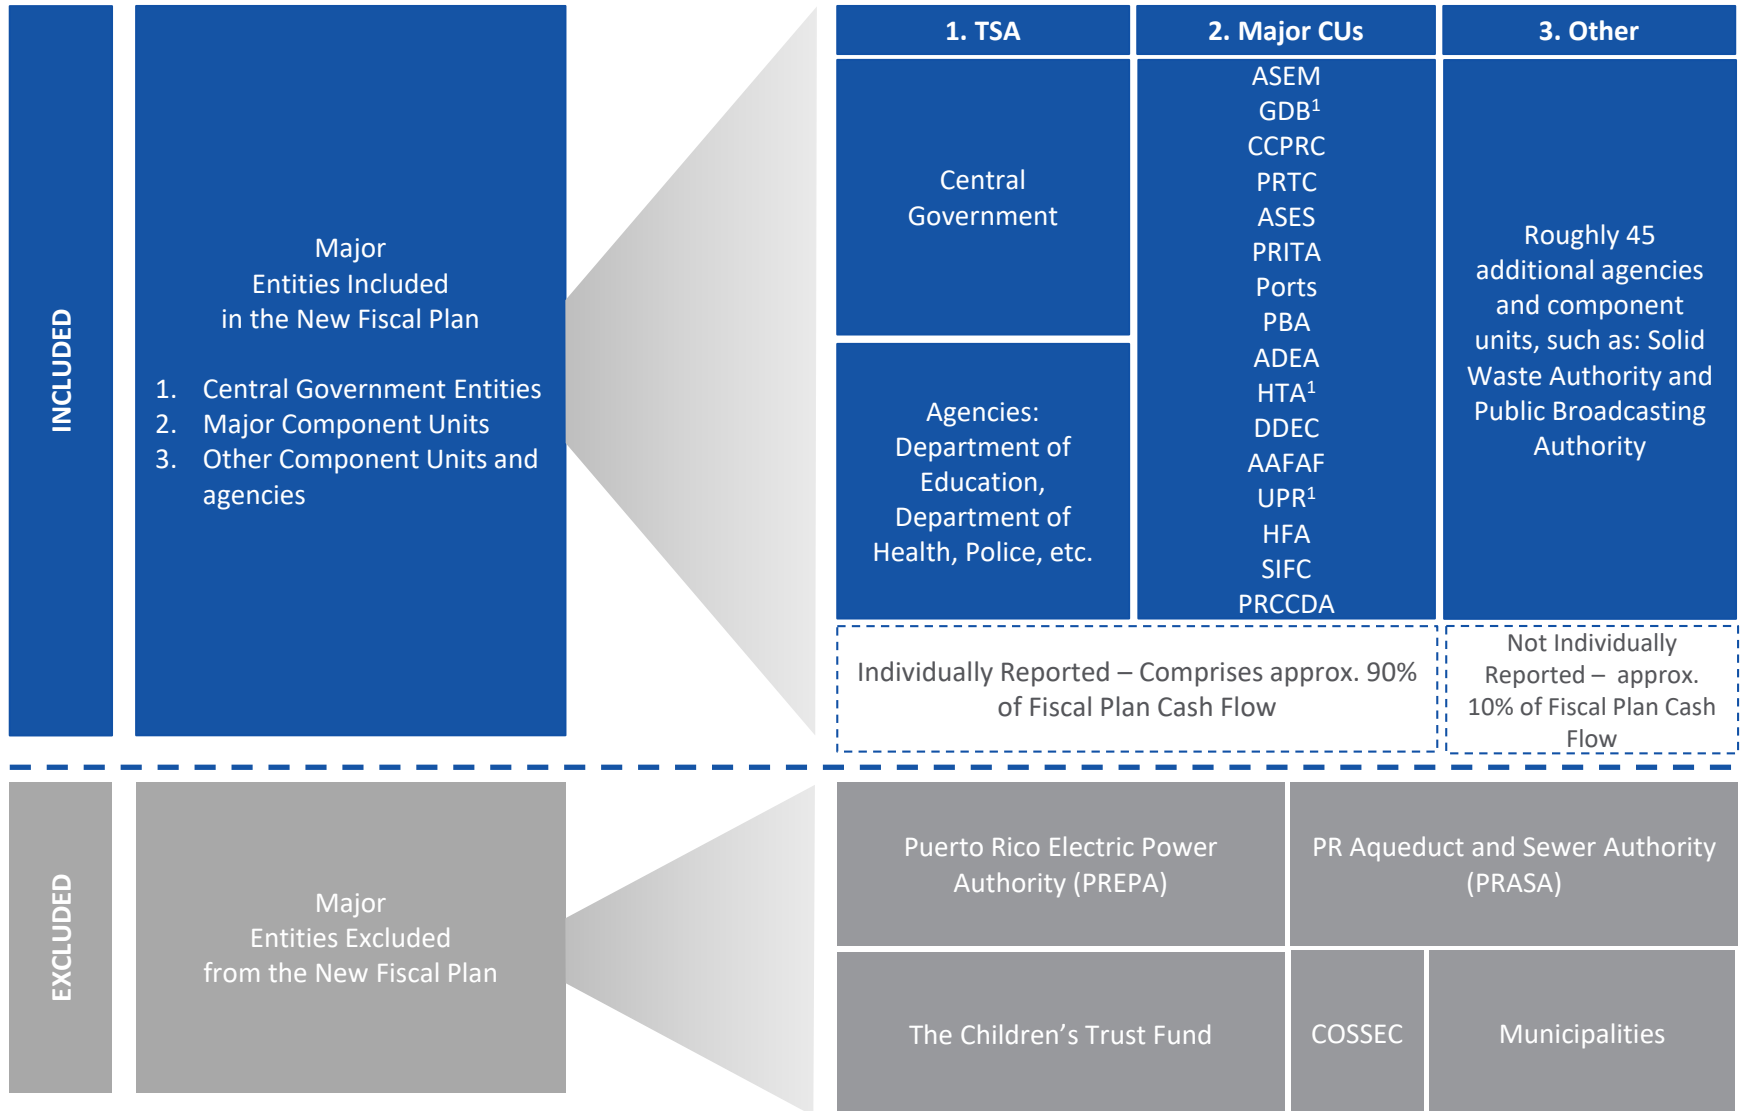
INCLUDED

Major Entities Included in the New Fiscal Plan

1. Central Government Entities
2. Major Component Units
3. Other Component Units and agencies

| 1. TSA | 2. Major CUs | 3. Other |
|---|---|---|
| Central Government<br>Agencies: Department of Education, Department of Health, Police, etc. | ASEM<br>GDB$^1$<br>CCPRC<br>PRTC<br>ASES<br>PRITA<br>Ports<br>PBA<br>ADEA<br>HTA$^1$<br>DDEC<br>AAFAF<br>UPR$^1$<br>HFA<br>SIFC<br>PRCCDA | Roughly 45 additional agencies and component units, such as: Solid Waste Authority and Public Broadcasting Authority |

Individually Reported – Comprises approx. 90% of Fiscal Plan Cash Flow

Not Individually Reported – approx. 10% of Fiscal Plan Cash Flow

EXCLUDED

Major Entities Excluded from the New Fiscal Plan

Puerto Rico Electric Power Authority (PREPA)

PR Aqueduct and Sewer Authority (PRASA)

The Children's Trust Fund

COSSEC

Municipalities